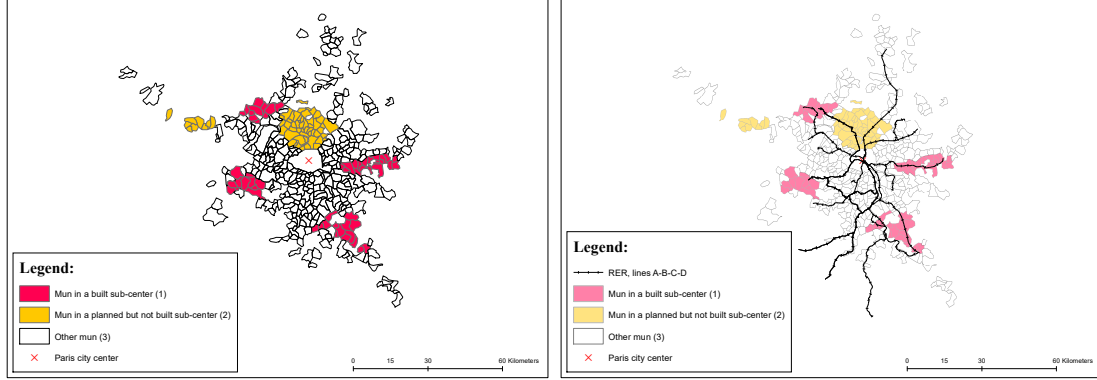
Legend:
Mun in a built sub-center (1)
Mun in a planned but not built sub-center (2)
Other mun (3)
Paris city center

0 15 30 60 Kilometers

Legend:
RER, lines A-B-C-D
Mun in a built sub-center (1)
Mun in a planned but not built sub-center (2)
Other mun (3)
Paris city center

0 15 30 60 Kilometers